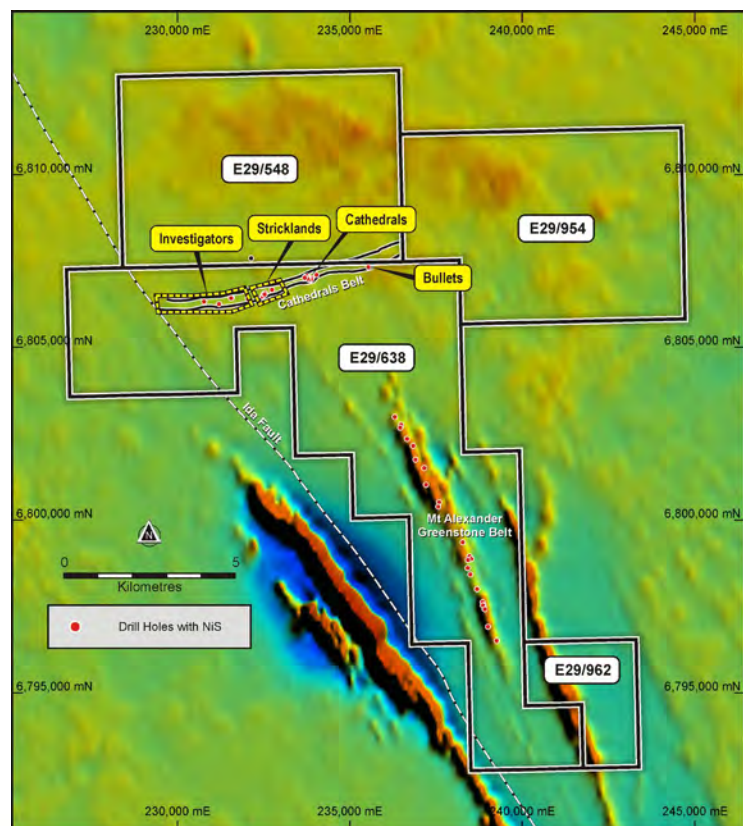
230,000 mE
235,000 mE
240,000 mE
245,000 mE

6,810,000 mN
6,810,000 mN

E29/548

E29/954

Investigators
Stricklands
Cathedrals
Bullets

Cathedrals Belt

6,805,000 mN
6,805,000 mN

E29/638

Ida Fault

6,800,000 mN
6,800,000 mN

N

0
5
Kilometres

Mt Alexander Greenstone Belt

Drill Holes with NiS

E29/962

6,795,000 mN
6,795,000 mN

230,000 mE
235,000 mE
240,000 mE
245,000 mE